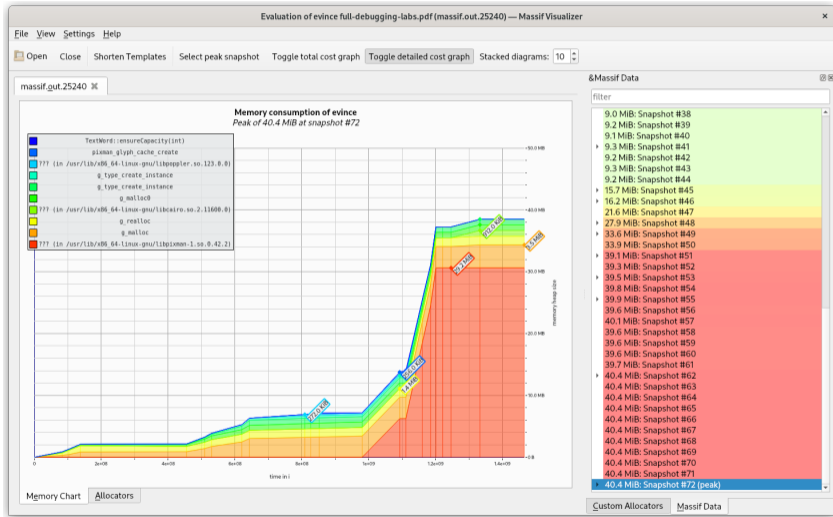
Evaluation of evince full-debugging-labs.pdf (massif.out.25240) — Massif Visualizer

File View Settings Help

Open Close Shorten Templates Select peak snapshot Toggle total cost graph Toggle detailed cost graph Stacked diagrams: 10

massif.out.25240

Memory consumption of evince
Peak of 40.4 MiB at snapshot #72

TextWord::ensureCapacity(int)
pixman_glyph_cache_create
??? (in /usr/lib/x86_64-linux-gnu/libpoppler.so.123.0.0)
g_type_create_instance
g_type_create_instance
g_malloc0
??? (in /usr/lib/x86_64-linux-gnu/libcairo.so.2.11600.0)
g_realloc
g_malloc
??? (in /usr/lib/x86_64-linux-gnu/libpixman-1.so.0.42.2)

50.0 MiB
40.0 MiB
30.0 MiB
20.0 MiB
10.0 MiB
0 B

memory heap size

0 2e+08 4e+08 6e+08 8e+08 1e+09 1.2e+09 1.4e+09

time in i

Memory Chart Allocators

Massif Data

filter

9.0 MiB: Snapshot #38
9.2 MiB: Snapshot #39
9.1 MiB: Snapshot #40
9.3 MiB: Snapshot #41
9.2 MiB: Snapshot #42
9.3 MiB: Snapshot #43
9.2 MiB: Snapshot #44
15.7 MiB: Snapshot #45
16.2 MiB: Snapshot #46
21.6 MiB: Snapshot #47
27.9 MiB: Snapshot #48
33.6 MiB: Snapshot #49
33.9 MiB: Snapshot #50
39.1 MiB: Snapshot #51
39.3 MiB: Snapshot #52
39.5 MiB: Snapshot #53
39.8 MiB: Snapshot #54
39.9 MiB: Snapshot #55
39.6 MiB: Snapshot #56
40.1 MiB: Snapshot #57
39.6 MiB: Snapshot #58
39.6 MiB: Snapshot #59
39.6 MiB: Snapshot #60
39.7 MiB: Snapshot #61
40.4 MiB: Snapshot #62
40.4 MiB: Snapshot #63
40.4 MiB: Snapshot #64
40.4 MiB: Snapshot #65
40.4 MiB: Snapshot #66
40.4 MiB: Snapshot #67
40.4 MiB: Snapshot #68
40.4 MiB: Snapshot #69
40.4 MiB: Snapshot #70
40.4 MiB: Snapshot #71
40.4 MiB: Snapshot #72 (peak)

Custom Allocators Massif Data